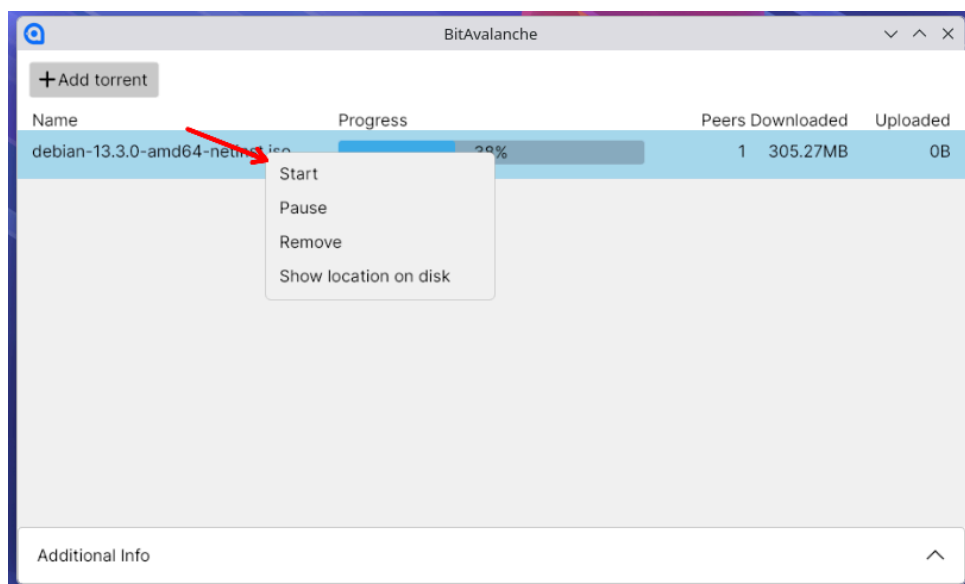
BitAvalanche

+ Add torrent

| Name | Progress | Peers | Downloaded | Uploaded |
|---|---|---|---|---|
| debian-13.3.0-amd64-netinst.iso | 38% | 1 | 305.27MB | 0B |

Start
Pause
Remove
Show location on disk

Additional Info